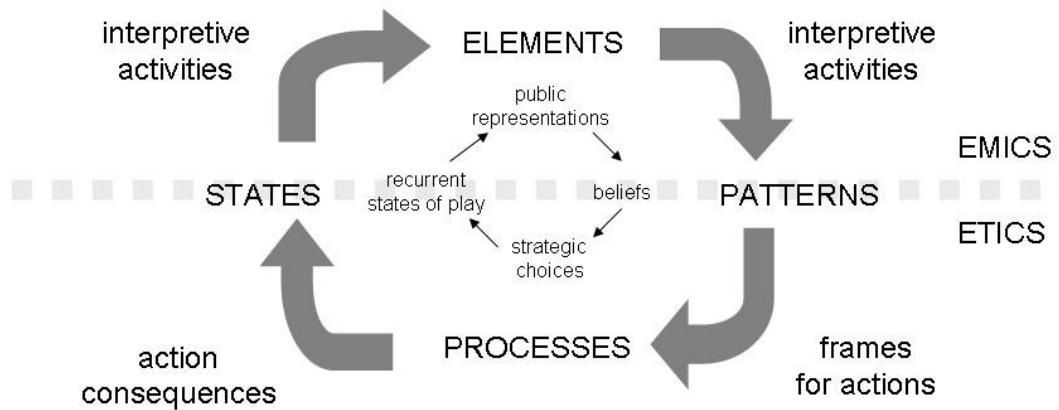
interpretive activities

ELEMENTS

interpretive activities

public representations

EMICS

STATES

recurrent states of play

beliefs

PATTERNS

ETICS

strategic choices

action consequences

PROCESSES

frames for actions